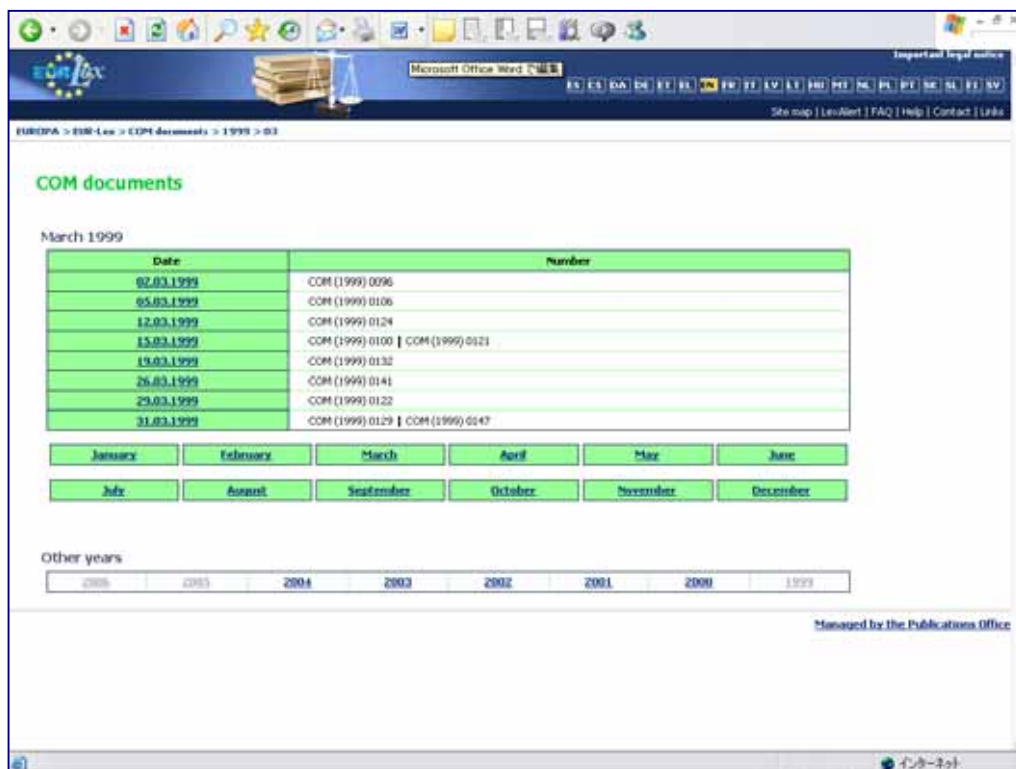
EUR-Lex

Microsoft Office Word で編集

Important legal notice

ES CS DA DE ET EL EN FR IT LV LT HU MT NL PL PT SK SL FI SV

Site map | LexAlert | FAQ | Help | Contact | Links

EUROPA > EUR-Lex > COM documents > 1999 > 03

COM documents

March 1999

| Date | Number |
|---|---|
| 02.03.1999 | COM (1999) 0096 |
| 05.03.1999 | COM (1999) 0106 |
| 12.03.1999 | COM (1999) 0124 |
| 15.03.1999 | COM (1999) 0100 \| COM (1999) 0121 |
| 19.03.1999 | COM (1999) 0132 |
| 26.03.1999 | COM (1999) 0141 |
| 29.03.1999 | COM (1999) 0122 |
| 31.03.1999 | COM (1999) 0129 \| COM (1999) 0147 |

| January | February | March | April | May | June |
|---|---|---|---|---|---|
| July | August | September | October | November | December |

Other years

| 2006 | 2005 | 2004 | 2003 | 2002 | 2001 | 2000 | 1999 |
|---|---|---|---|---|---|---|---|

Managed by the Publications Office

インターネット